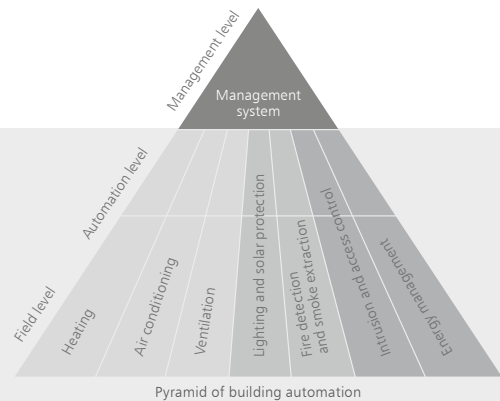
Management level

Management system

Automation level

Field level

Heating

Air conditioning

Ventilation

Lighting and solar protection

Fire detection and smoke extraction

Intrusion and access control

Energy management

Pyramid of building automation